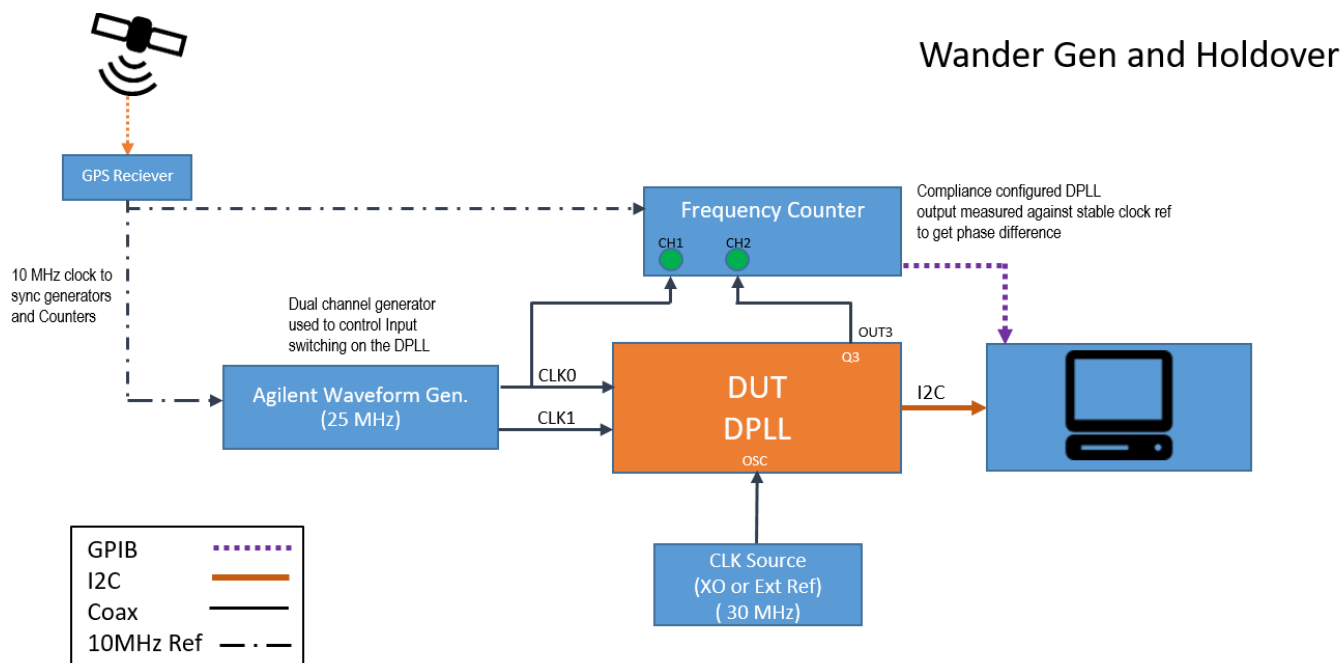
Wander Gen and Holdover

GPS Reciever

Frequency Counter

CH1 CH2

Compliance configured DPLL output measured against stable clock ref to get phase difference

10 MHz clock to sync generators and Counters

Dual channel generator used to control Input switching on the DPLL

OUT3

Q3

DUT
DPLL

OSC

I2C

Agilent Waveform Gen.
(25 MHz)

CLK0

CLK1

CLK Source
(XO or Ext Ref)
( 30 MHz)

| | |
|---|---|
| GPIB | |
| I2C | |
| Coax | |
| 10MHz Ref | |